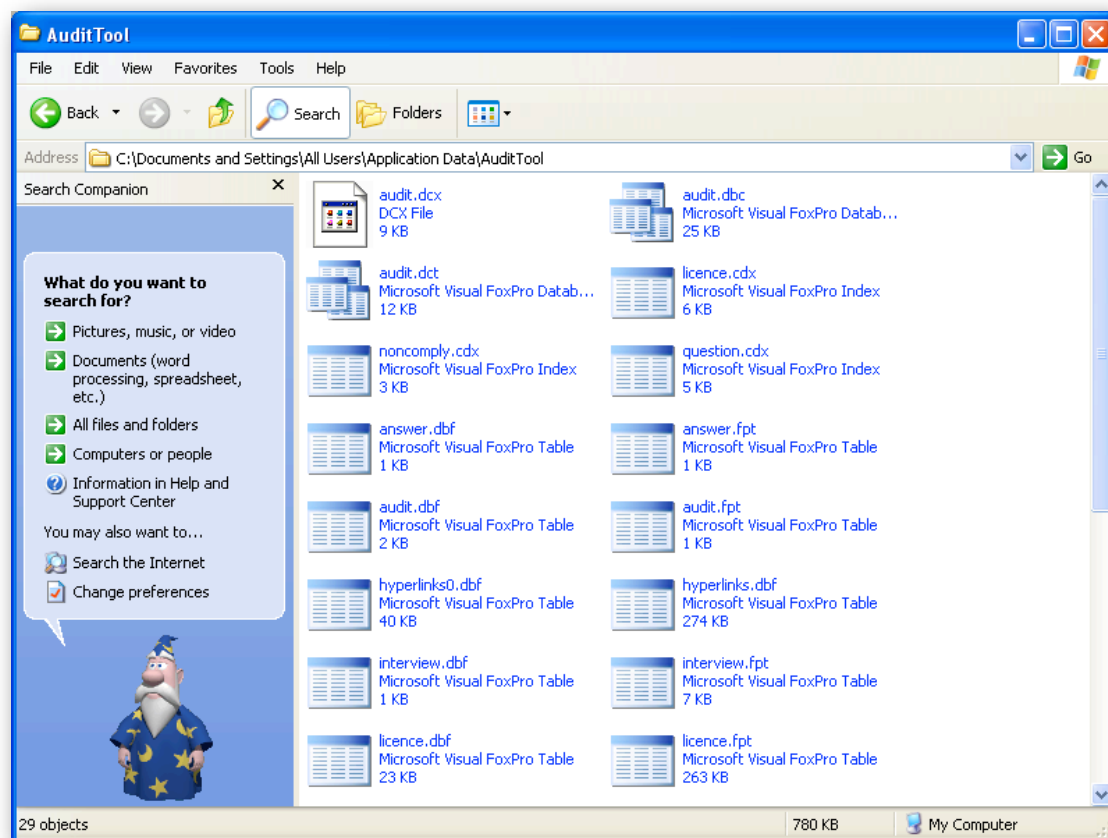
AuditTool

File Edit View Favorites Tools Help

Back Search Folders

Address C:\Documents and Settings\All Users\Application Data\AuditTool Go

Search Companion ×

What do you want to search for?

Pictures, music, or video

Documents (word processing, spreadsheet, etc.)

All files and folders

Computers or people

Information in Help and Support Center

You may also want to...

Search the Internet

Change preferences

audit.dcx
DCX File
9 KB

audit.dbc
Microsoft Visual FoxPro Datab...
25 KB

audit.dct
Microsoft Visual FoxPro Datab...
12 KB

licence.cdx
Microsoft Visual FoxPro Index
6 KB

noncomply.cdx
Microsoft Visual FoxPro Index
3 KB

question.cdx
Microsoft Visual FoxPro Index
5 KB

answer.dbf
Microsoft Visual FoxPro Table
1 KB

answer.fpt
Microsoft Visual FoxPro Table
1 KB

audit.dbf
Microsoft Visual FoxPro Table
2 KB

audit.fpt
Microsoft Visual FoxPro Table
1 KB

hyperlinks0.dbf
Microsoft Visual FoxPro Table
40 KB

hyperlinks.dbf
Microsoft Visual FoxPro Table
274 KB

interview.dbf
Microsoft Visual FoxPro Table
1 KB

interview.fpt
Microsoft Visual FoxPro Table
7 KB

licence.dbf
Microsoft Visual FoxPro Table
23 KB

licence.fpt
Microsoft Visual FoxPro Table
263 KB

29 objects 780 KB My Computer